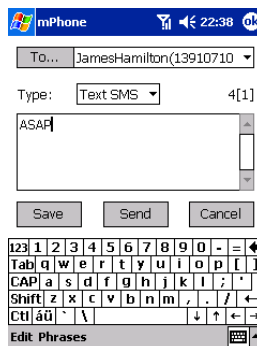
mPhone 22:38 ok

To... JamesHamilton(13910710

Type: Text SMS 4[1]

ASAP

Save Send Cancel

123 1 2 3 4 5 6 7 8 9 0 - =
Tab q w e r t y u i o p [ ]
CAP a s d f g h j k l ; '
Shift z x c v b n m , . /
Ctl áü ` \

Edit Phrases